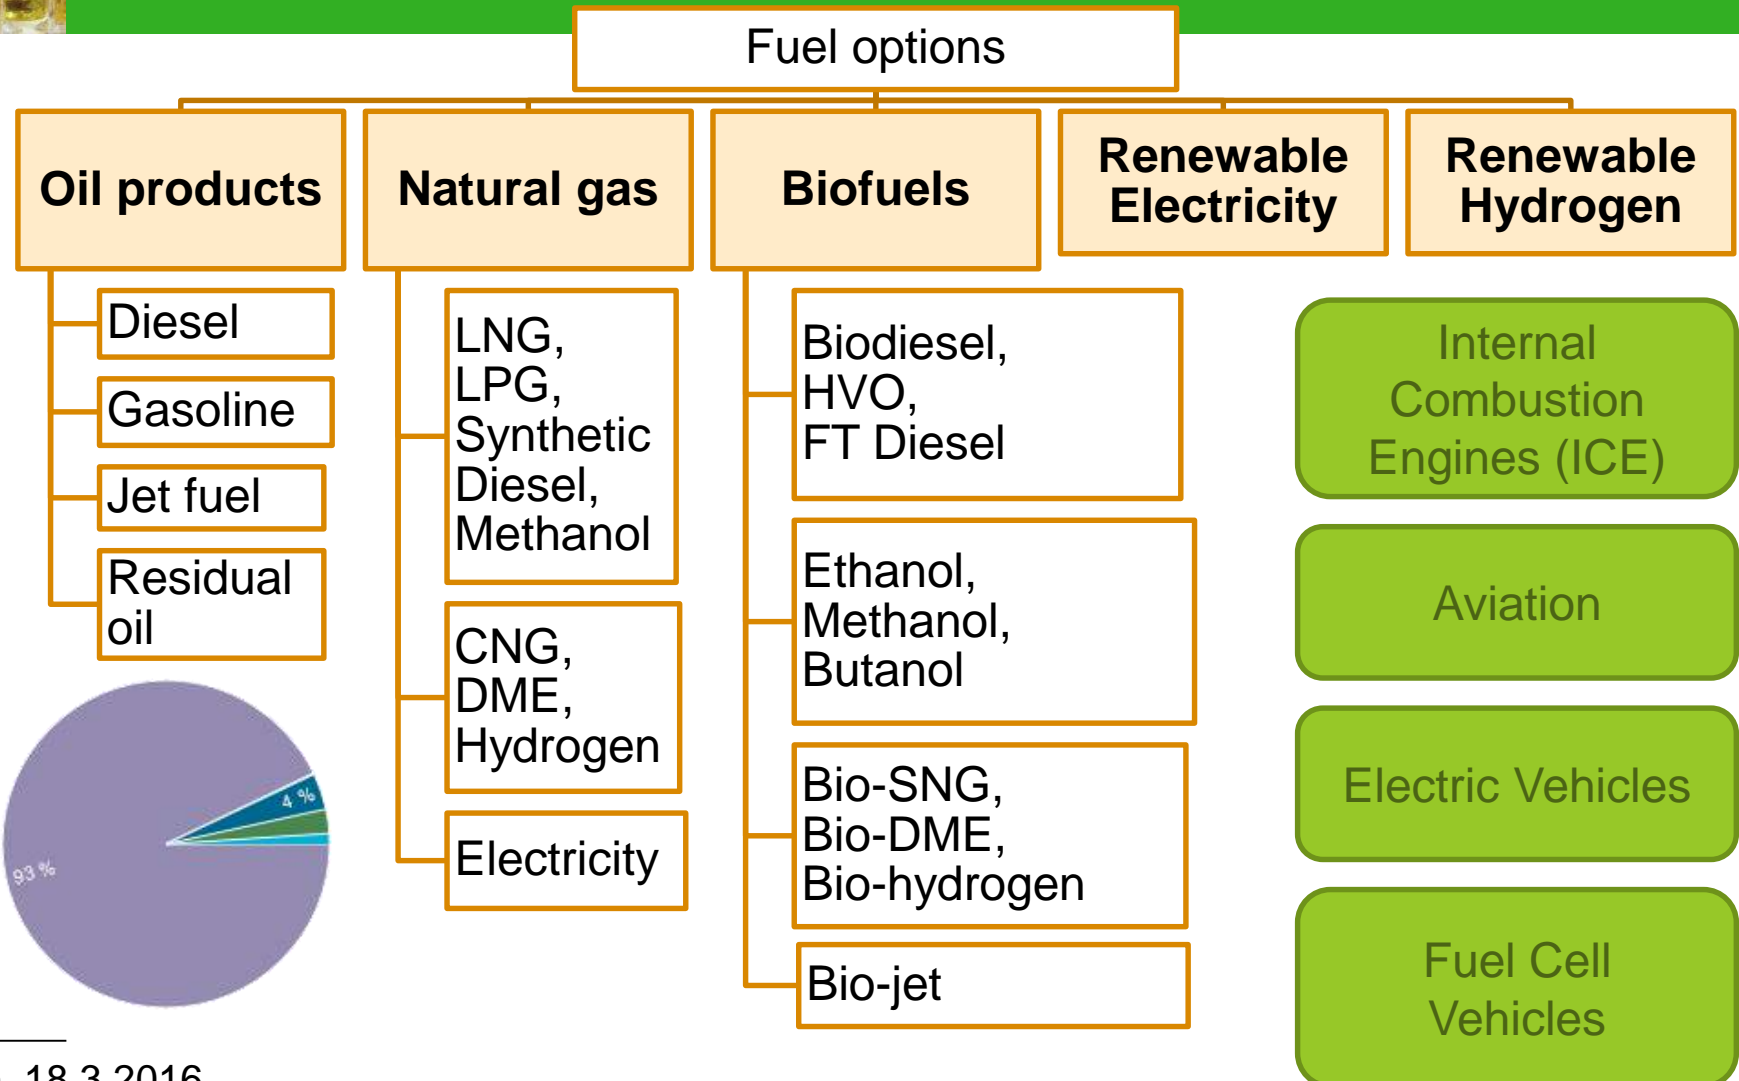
Fuel options

Oil products

Natural gas

Biofuels

Renewable Electricity

Renewable Hydrogen

Diesel

Gasoline

Jet fuel

Residual oil

LNG, LPG, Synthetic Diesel, Methanol

CNG, DME, Hydrogen

Electricity

Biodiesel, HVO, FT Diesel

Ethanol, Methanol, Butanol

Bio-SNG, Bio-DME, Bio-hydrogen

Bio-jet

Internal Combustion Engines (ICE)

Aviation

Electric Vehicles

Fuel Cell Vehicles

4 %

93 %

18.3.2016